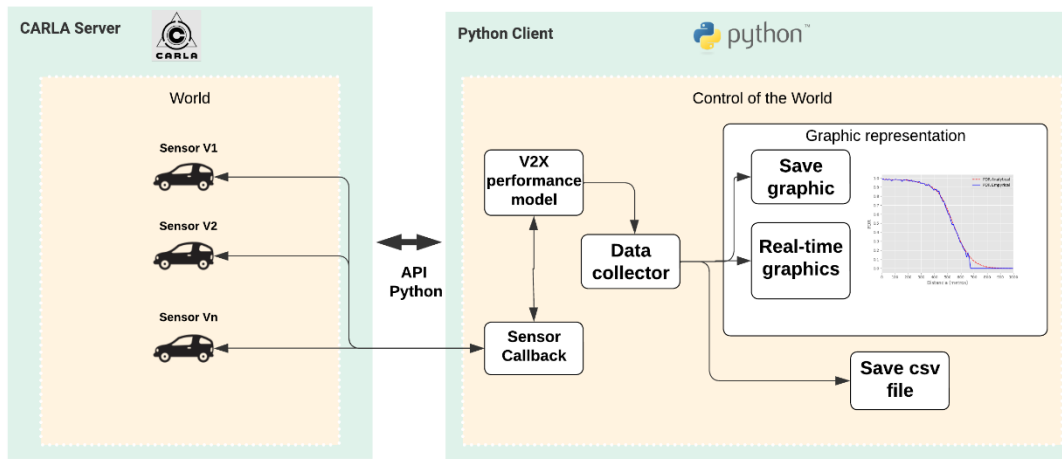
CARLA Server

CARLA

World

Sensor V1

Sensor V2

Sensor Vn

API Python

Python Client

python™

Control of the World

V2X performance model

Sensor Callback

Data collector

Graphic representation

Save graphic

Real-time graphics

Save csv file

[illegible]